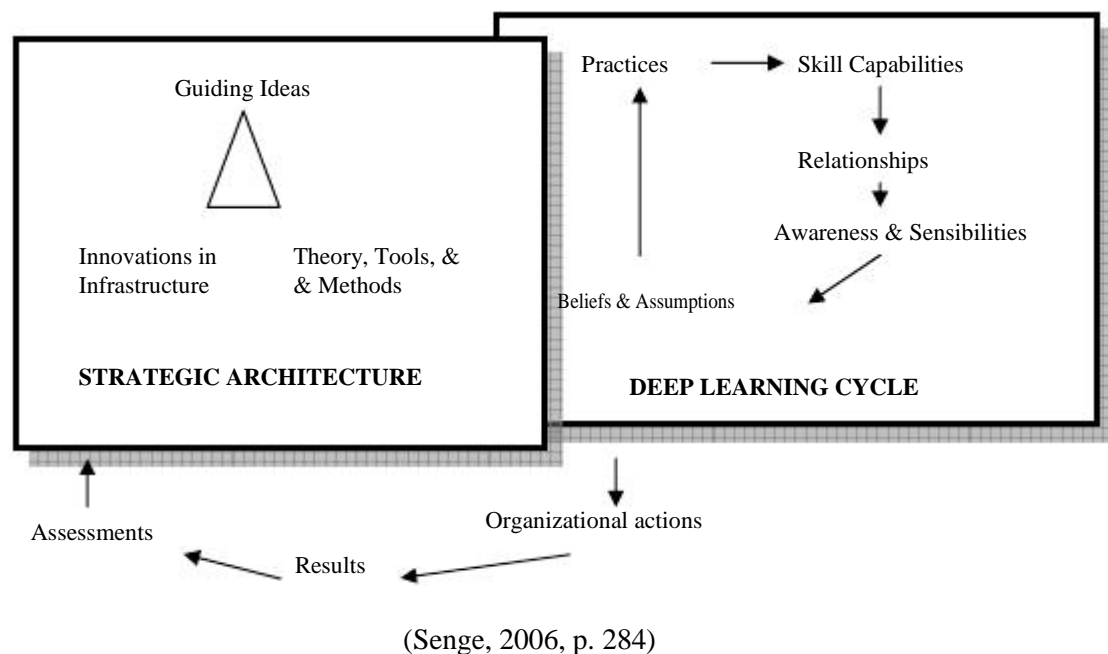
Guiding Ideas

Innovations in Infrastructure

Theory, Tools, & & Methods

STRATEGIC ARCHITECTURE

Practices

Skill Capabilities

Relationships

Awareness & Sensibilities

Beliefs & Assumptions

DEEP LEARNING CYCLE

Organizational actions

Results

Assessments

(Senge, 2006, p. 284)